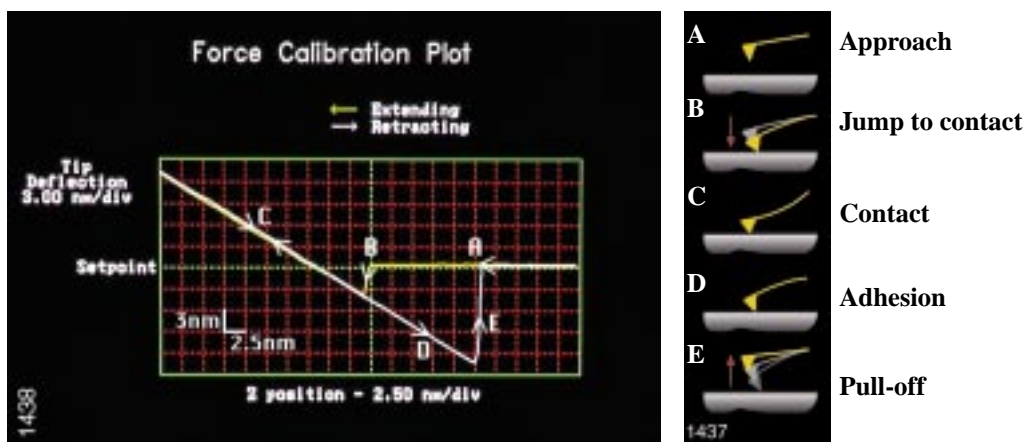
Force Calibration Plot

Extending
Retracting

Tip Deflection 3.00 nm/div

Setpoint

C
B
A
D
E

3nm
2.5nm

Z position - 2.50 nm/div

1438

A Approach

B Jump to contact

C Contact

D Adhesion

E Pull-off

1437